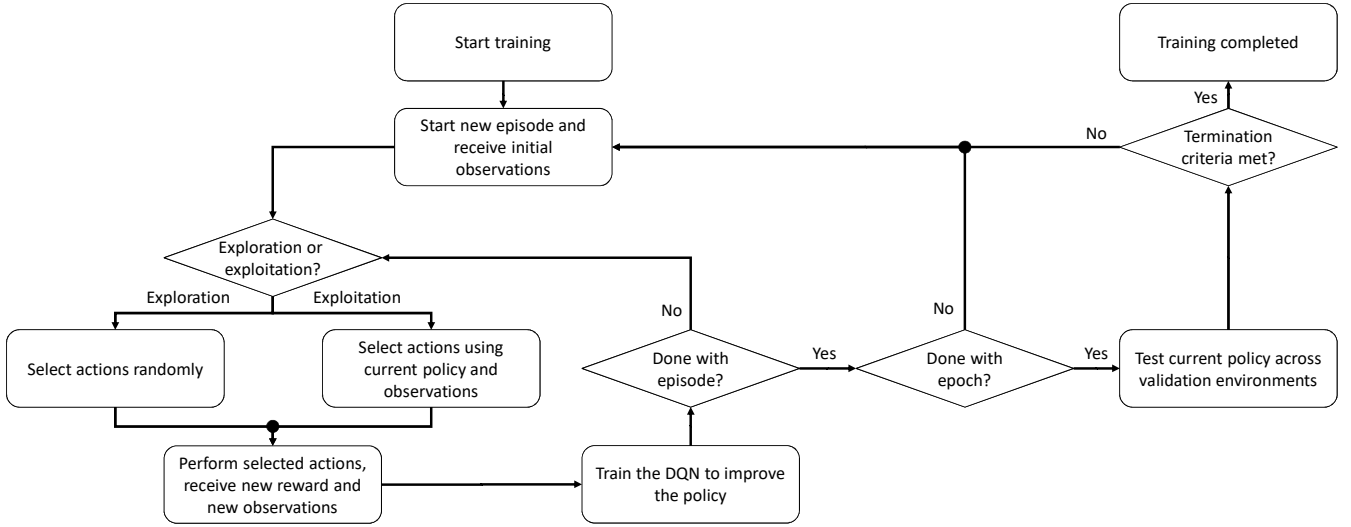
Start training

Training completed

Yes

Start new episode and receive initial observations

No

Termination criteria met?

Exploration or exploitation?

Exploration

Exploitation

No

No

Select actions randomly

Select actions using current policy and observations

Done with episode?

Yes

Done with epoch?

Yes

Test current policy across validation environments

Perform selected actions, receive new reward and new observations

Train the DQN to improve the policy